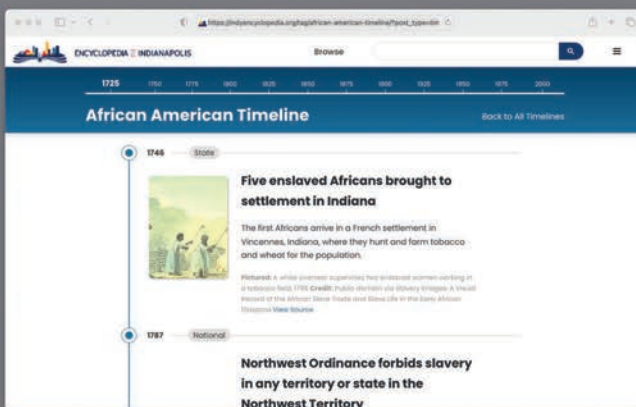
https://indyencyclopedia.org/tag/african-american-timeline/?post_type=tim

ENCYCLOPEDIA OF INDIANAPOLIS

Browse

1725 1750 1775 1800 1825 1850 1875 1900 1925 1950 1975 2000

African American Timeline

Back to All Timelines

1746 State

Five enslaved Africans brought to settlement in Indiana

The first Africans arrive in a French settlement in Vincennes, Indiana, where they hunt and farm tobacco and wheat for the population.

Pictured: A white overseer supervises two enslaved women working in a tobacco field, 1798 Credit: Public domain via Slavery Images: A Visual Record of the African Slave Trade and Slave Life in the Early African Diaspora View Source

1787 National

Northwest Ordinance forbids slavery in any territory or state in the Northwest Territory